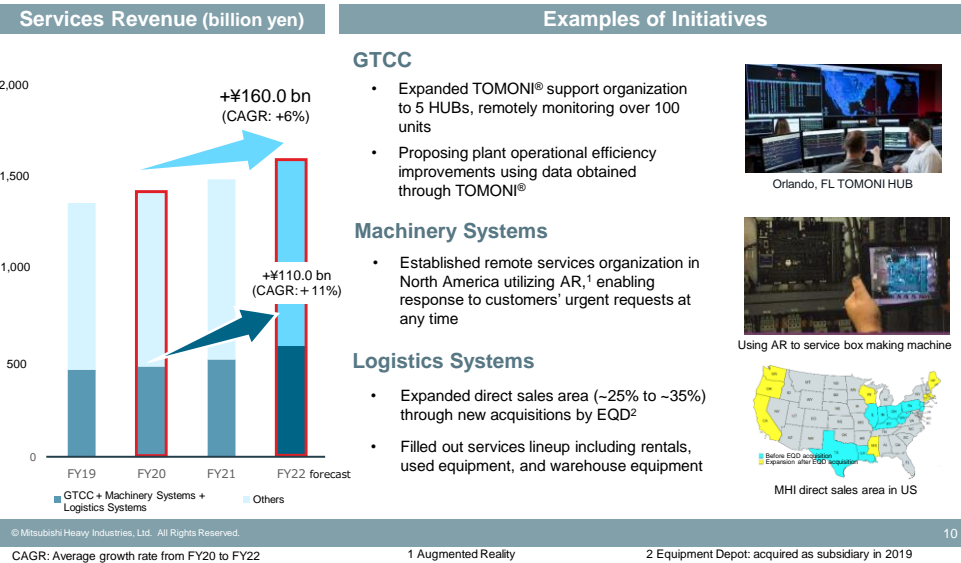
Services Revenue (billion yen)

2,000

1,500

1,000

500

0

+¥160.0 bn
(CAGR: +6%)

+¥110.0 bn
(CAGR: + 11%)

FY19 FY20 FY21 FY22 forecast

GTCC + Machinery Systems + Logistics Systems

Others

Examples of Initiatives

GTCC

• Expanded TOMONI® support organization to 5 HUBs, remotely monitoring over 100 units

• Proposing plant operational efficiency improvements using data obtained through TOMONI®

Orlando, FL TOMONI HUB

Machinery Systems

• Established remote services organization in North America utilizing AR,$^1$ enabling response to customers' urgent requests at any time

Using AR to service box making machine

Logistics Systems

• Expanded direct sales area (~25% to ~35%) through new acquisitions by EQD$^2$

• Filled out services lineup including rentals, used equipment, and warehouse equipment

Before EQD acquisition
Expansion after EQD acquisition

MHI direct sales area in US

© Mitsubishi Heavy Industries, Ltd. All Rights Reserved.

10

CAGR: Average growth rate from FY20 to FY22

1 Augmented Reality

2 Equipment Depot: acquired as subsidiary in 2019